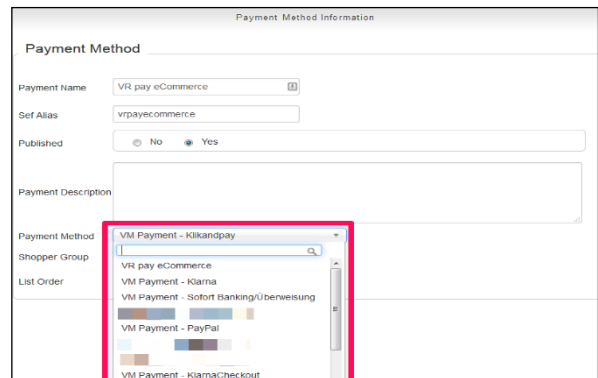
Payment Method Information

Payment Method

Payment Name
VR pay eCommerce

Sef Alias
vrpayecommerce

Published
No
Yes

Payment Description

Payment Method
VM Payment - Klikandpay

Shopper Group

List Order

VR pay eCommerce
VM Payment - Klarna
VM Payment - Sofort Banking/Überweisung
VM Payment - PayPal
VM Payment - KlarnaCheckout